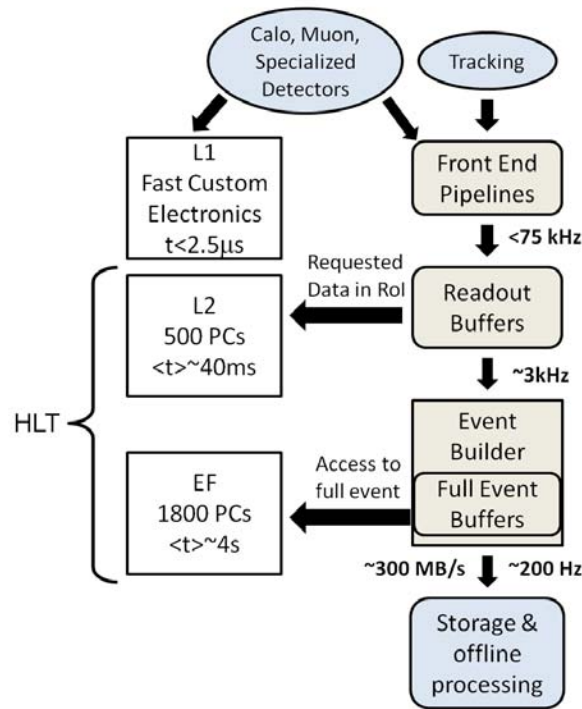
Calo, Muon, Specialized Detectors

Tracking

L1
Fast Custom Electronics
t<2.5μs

Front End Pipelines

<75 kHz

Requested Data in RoI

L2
500 PCs
<t>~40ms

Readout Buffers

~3kHz

HLT

Event Builder

Access to full event

EF
1800 PCs
<t>~4s

Full Event Buffers

~300 MB/s

~200 Hz

Storage & offline processing